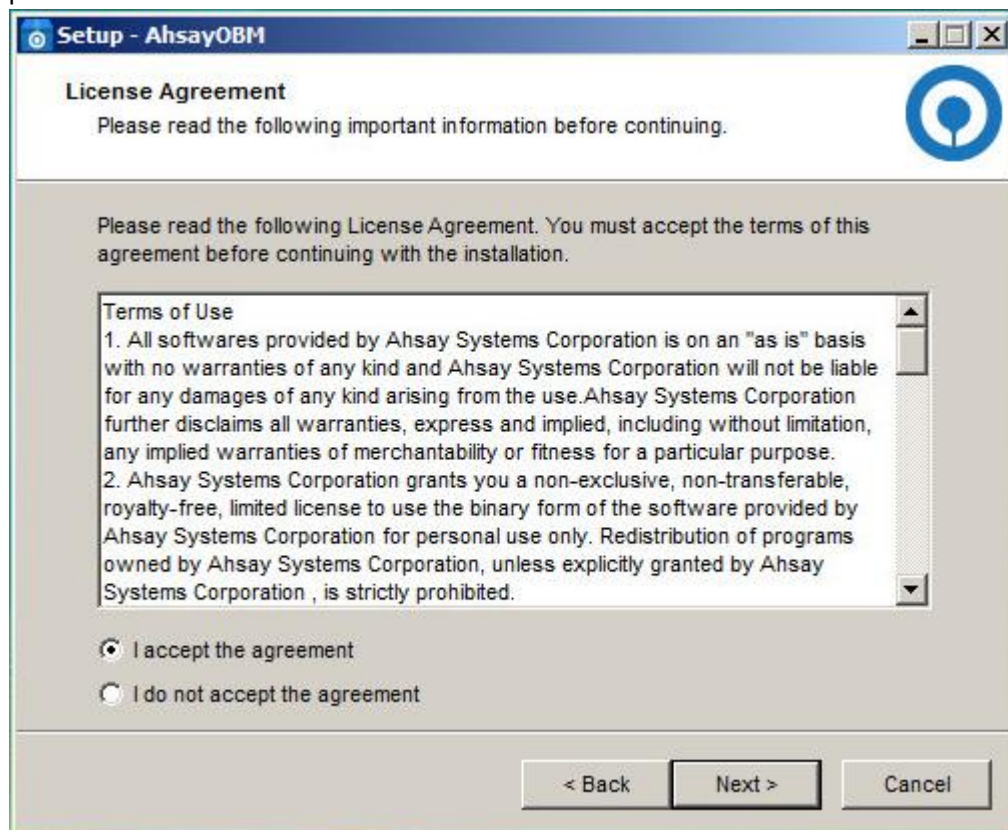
Setup - AhsayOBM

License Agreement
Please read the following important information before continuing.

Please read the following License Agreement. You must accept the terms of this agreement before continuing with the installation.

Terms of Use
1. All softwares provided by Ahsay Systems Corporation is on an "as is" basis with no warranties of any kind and Ahsay Systems Corporation will not be liable for any damages of any kind arising from the use.Ahsay Systems Corporation further disclaims all warranties, express and implied, including without limitation, any implied warranties of merchantability or fitness for a particular purpose.
2. Ahsay Systems Corporation grants you a non-exclusive, non-transferable, royalty-free, limited license to use the binary form of the software provided by Ahsay Systems Corporation for personal use only. Redistribution of programs owned by Ahsay Systems Corporation, unless explicitly granted by Ahsay Systems Corporation , is strictly prohibited.

I accept the agreement
I do not accept the agreement

< Back
Next >
Cancel